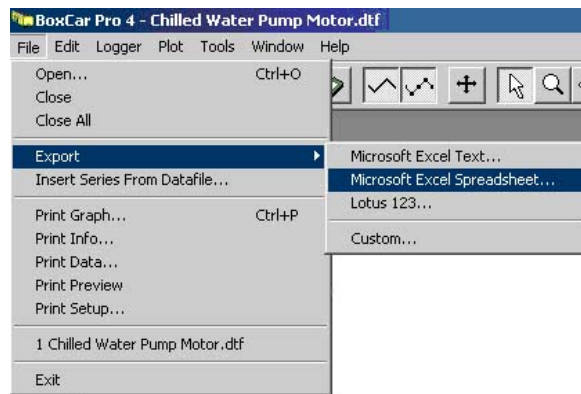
BoxCar Pro 4 - Chilled Water Pump Motor.dtf

File Edit Logger Plot Tools Window Help

Open... Ctrl+O
Close
Close All

Export
Insert Series From Datafile...

Print Graph... Ctrl+P
Print Info...
Print Data...
Print Preview
Print Setup...

1 Chilled Water Pump Motor.dtf

Exit

Microsoft Excel Text...
Microsoft Excel Spreadsheet...
Lotus 123...

Custom...